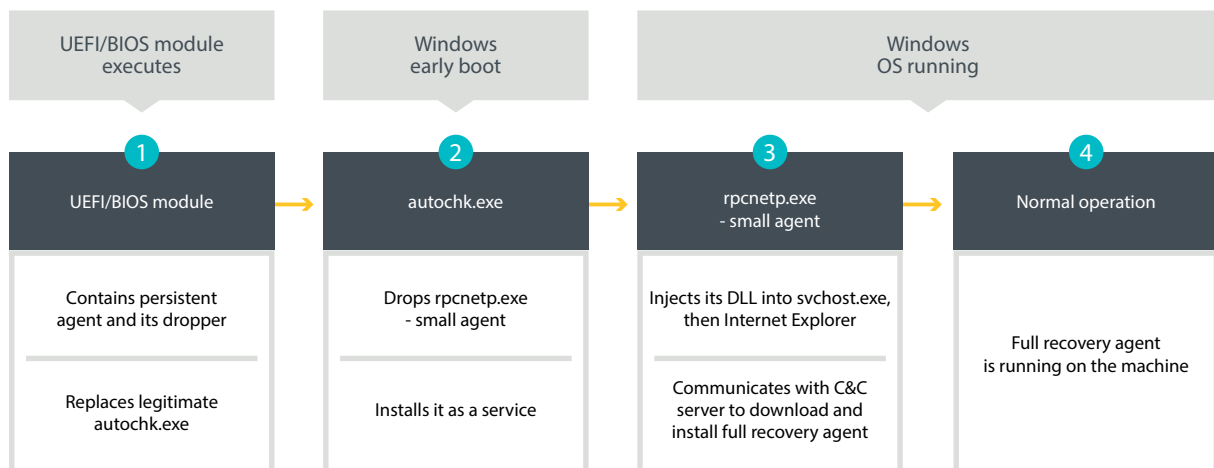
UEFI/BIOS module executes

Windows early boot

Windows OS running

1

UEFI/BIOS module

Contains persistent agent and its dropper

Replaces legitimate autochk.exe

2

autochk.exe

Drops rpcnetp.exe - small agent

Installs it as a service

3

rpcnetp.exe - small agent

Injects its DLL into svchost.exe, then Internet Explorer

Communicates with C&C server to download and install full recovery agent

4

Normal operation

Full recovery agent is running on the machine